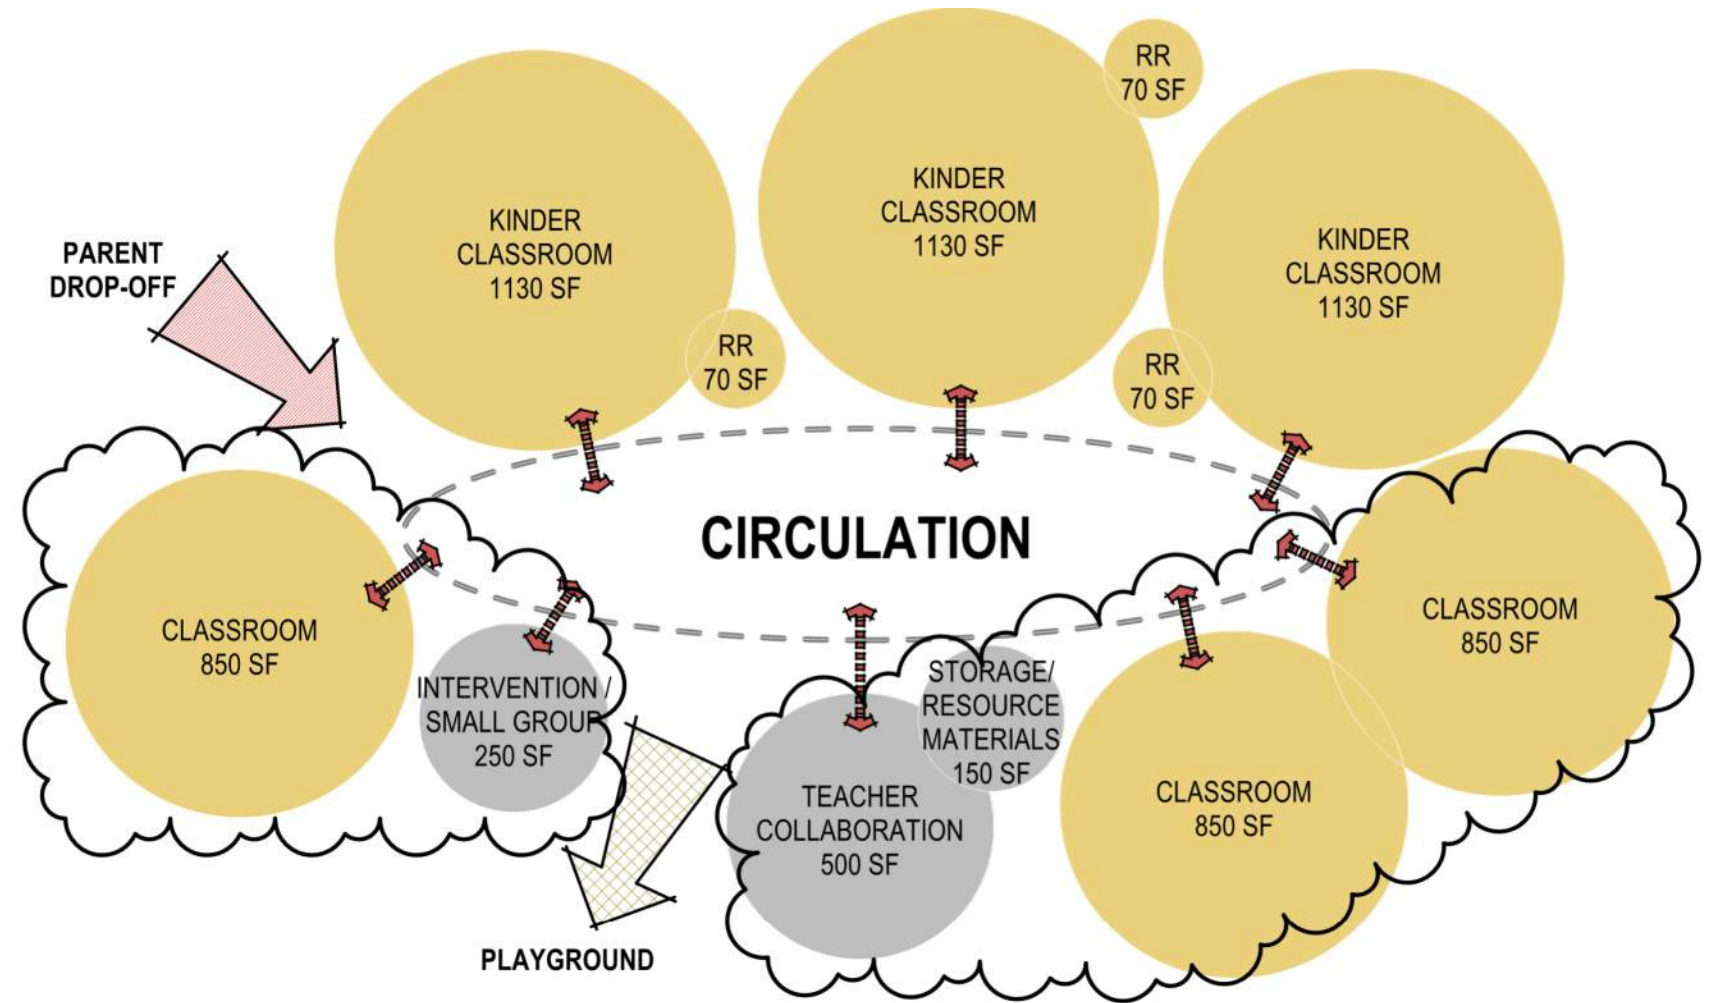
RR
70 SF

KINDER
CLASSROOM
1130 SF

KINDER
CLASSROOM
1130 SF

KINDER
CLASSROOM
1130 SF

PARENT
DROP-OFF

RR
70 SF

RR
70 SF

CIRCULATION

CLASSROOM
850 SF

CLASSROOM
850 SF

INTERVENTION /
SMALL GROUP
250 SF

STORAGE/
RESOURCE
MATERIALS
150 SF

TEACHER
COLLABORATION
500 SF

CLASSROOM
850 SF

PLAYGROUND